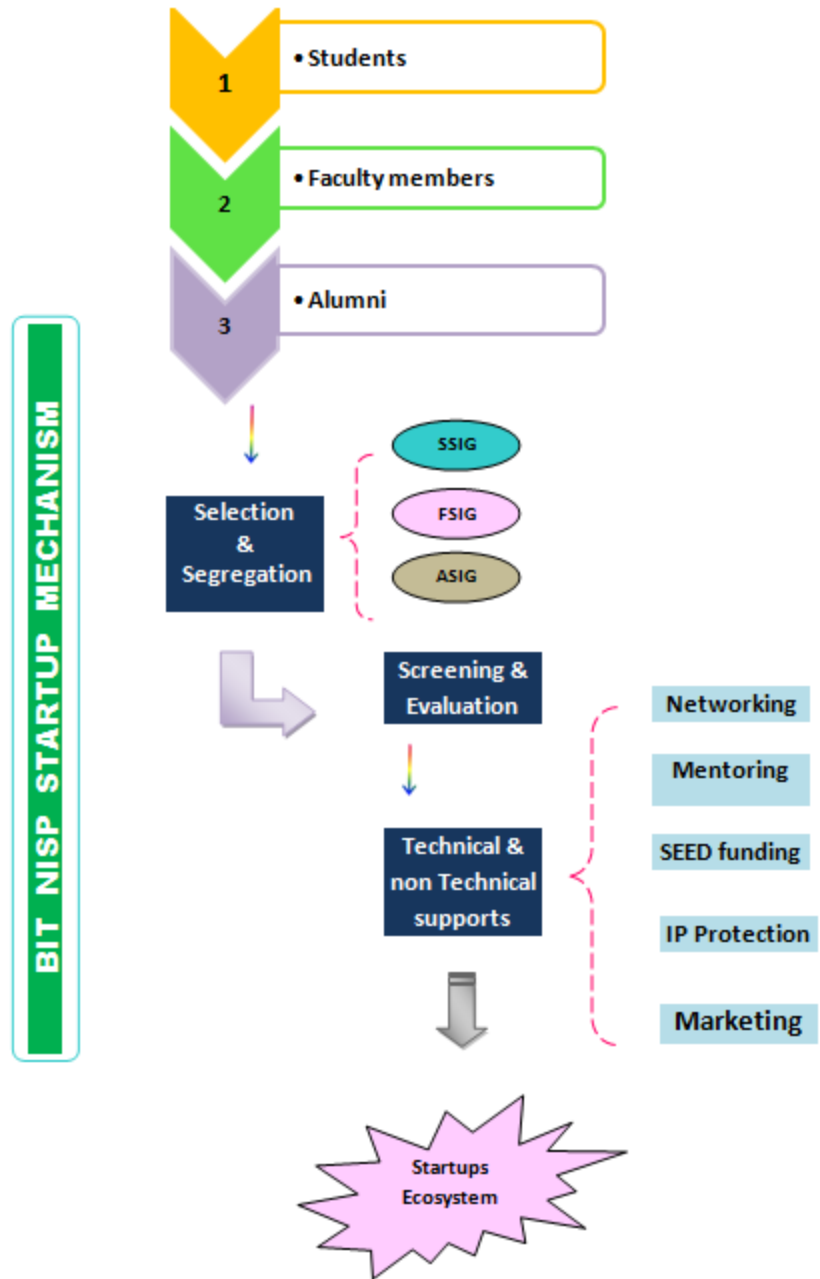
BIT NISP STARTUP MECHANISM

1
• Students

2
• Faculty members

3
• Alumni

Selection & Segregation

SSIG
FSIG
ASIG

Screening & Evaluation

Technical & non Technical supports

Networking
Mentoring
SEED funding
IP Protection
Marketing

Startups Ecosystem